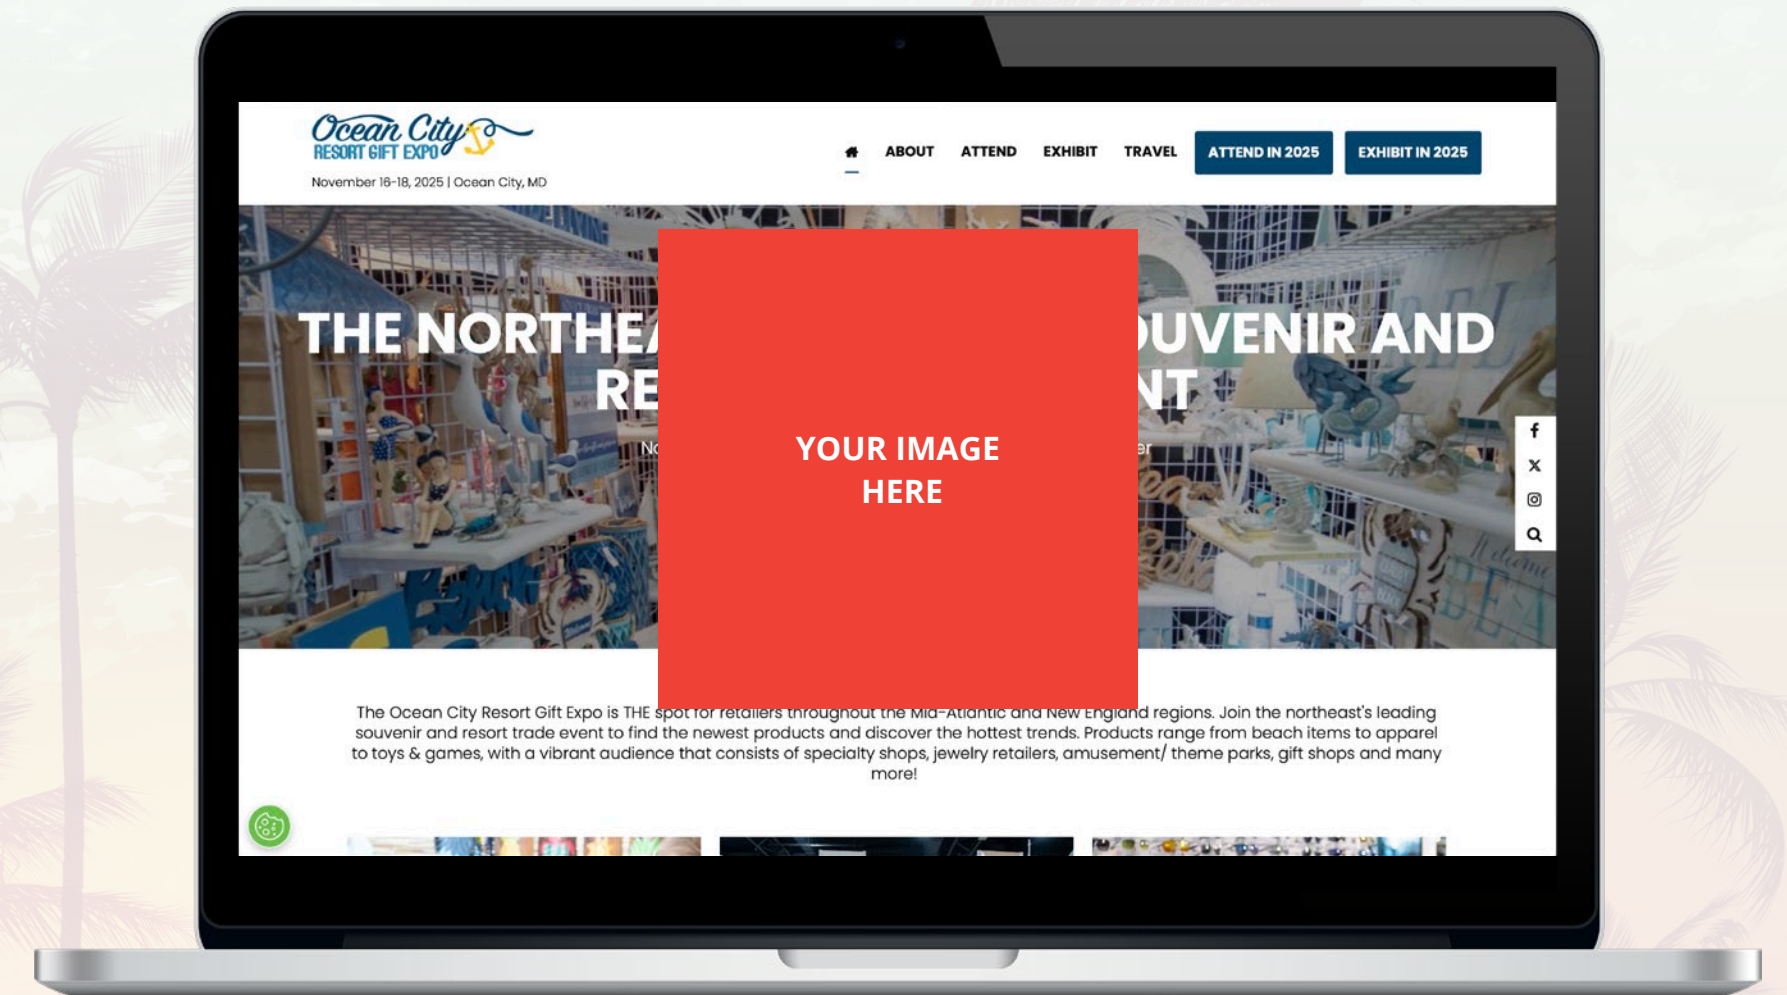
Ocean City RESORT GIFT EXPO

November 16-18, 2025 | Ocean City, MD

ABOUT ATTEND EXHIBIT TRAVEL ATTEND IN 2025 EXHIBIT IN 2025

THE NORTHEA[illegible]OUVENIR AND RE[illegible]NT

No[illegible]er

YOUR IMAGE HERE

The Ocean City Resort Gift Expo is THE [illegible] regions. Join the northeast's leading souvenir and resort trade event to find the newest products and discover the hottest trends. Products range from beach items to apparel to toys & games, with a vibrant audience that consists of specialty shops, jewelry retailers, amusement/ theme parks, gift shops and many more!